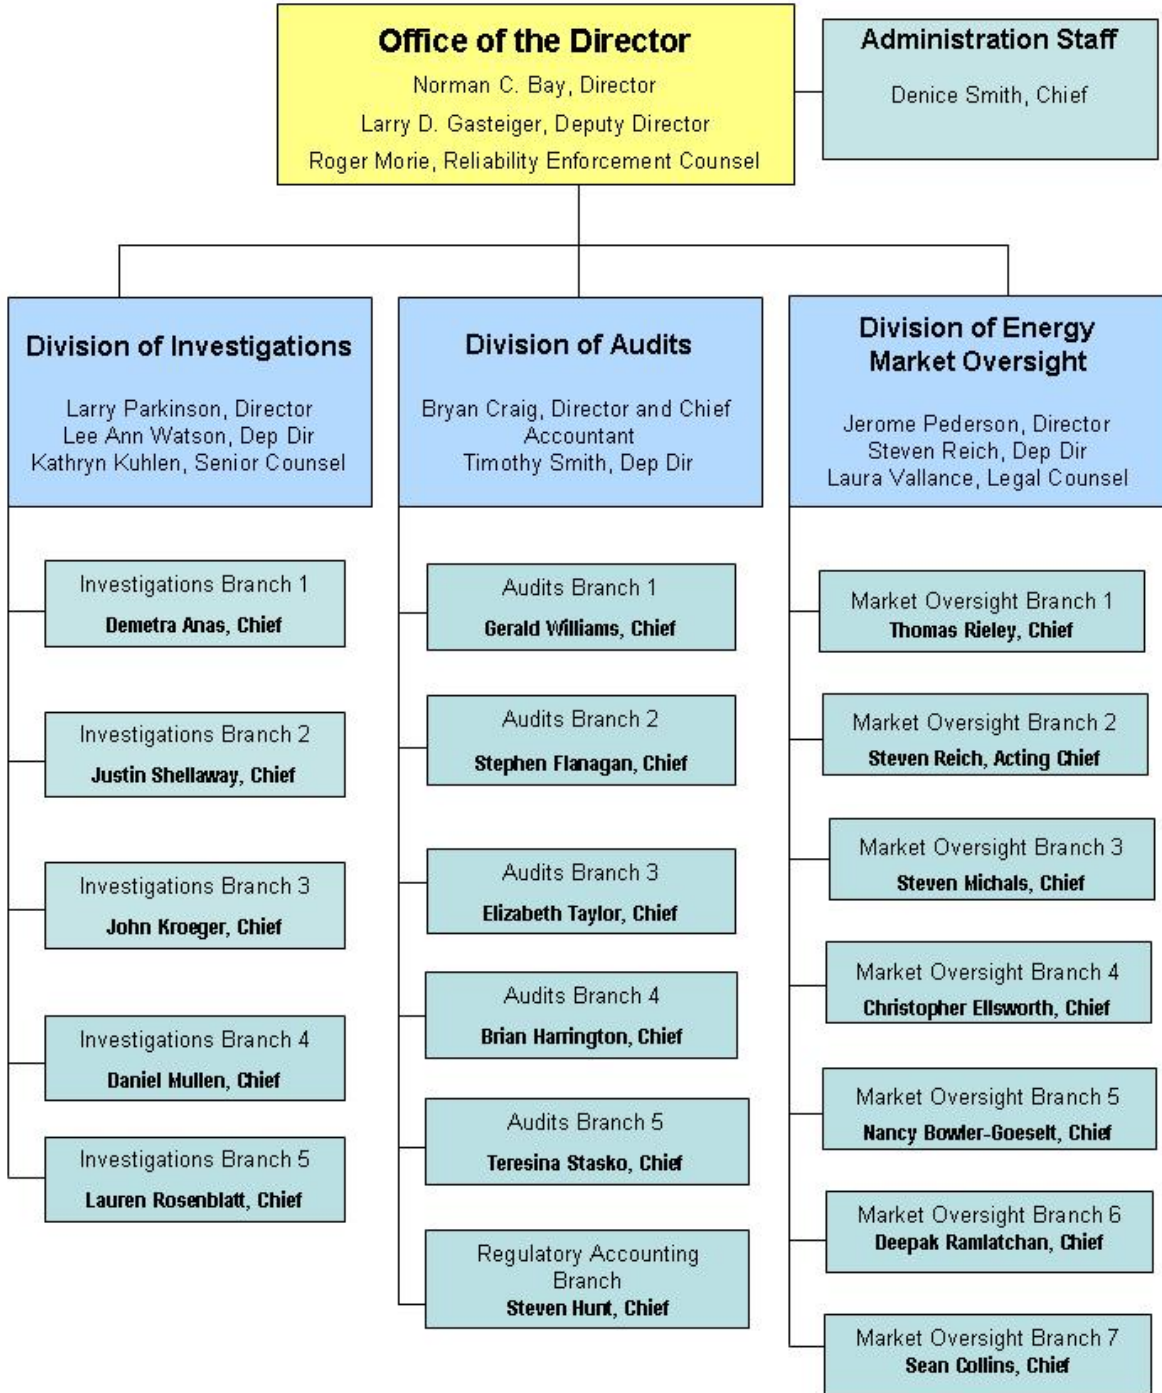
Office of the Director
Norman C. Bay, Director
Larry D. Gasteiger, Deputy Director
Roger Morie, Reliability Enforcement Counsel

Administration Staff
Denice Smith, Chief

Division of Investigations
Larry Parkinson, Director
Lee Ann Watson, Dep Dir
Kathryn Kuhlen, Senior Counsel

Investigations Branch 1
Demetra Anas, Chief

Investigations Branch 2
Justin Shellaway, Chief

Investigations Branch 3
John Kroeger, Chief

Investigations Branch 4
Daniel Mullen, Chief

Investigations Branch 5
Lauren Rosenblatt, Chief

Division of Audits
Bryan Craig, Director and Chief Accountant
Timothy Smith, Dep Dir

Audits Branch 1
Gerald Williams, Chief

Audits Branch 2
Stephen Flanagan, Chief

Audits Branch 3
Elizabeth Taylor, Chief

Audits Branch 4
Brian Harrington, Chief

Audits Branch 5
Teresina Stasko, Chief

Regulatory Accounting Branch
Steven Hunt, Chief

Division of Energy Market Oversight
Jerome Pederson, Director
Steven Reich, Dep Dir
Laura Vallance, Legal Counsel

Market Oversight Branch 1
Thomas Rieley, Chief

Market Oversight Branch 2
Steven Reich, Acting Chief

Market Oversight Branch 3
Steven Michals, Chief

Market Oversight Branch 4
Christopher Ellsworth, Chief

Market Oversight Branch 5
Nancy Bowler-Goeselt, Chief

Market Oversight Branch 6
Deepak Ramlatchan, Chief

Market Oversight Branch 7
Sean Collins, Chief